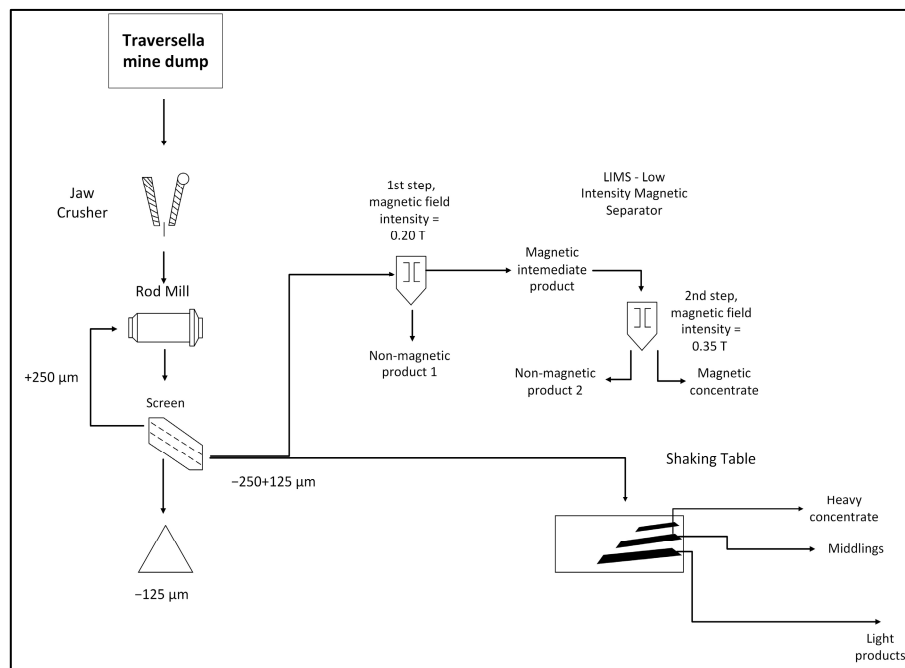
Traversella mine dump

Jaw Crusher

Rod Mill

+250 µm

Screen

−125 µm

−250+125 µm

1st step, magnetic field intensity = 0.20 T

Non-magnetic product 1

LIMS - Low Intensity Magnetic Separator

Magnetic intemediate product

2nd step, magnetic field intensity = 0.35 T

Non-magnetic product 2

Magnetic concentrate

Shaking Table

Heavy concentrate

Middlings

Light products